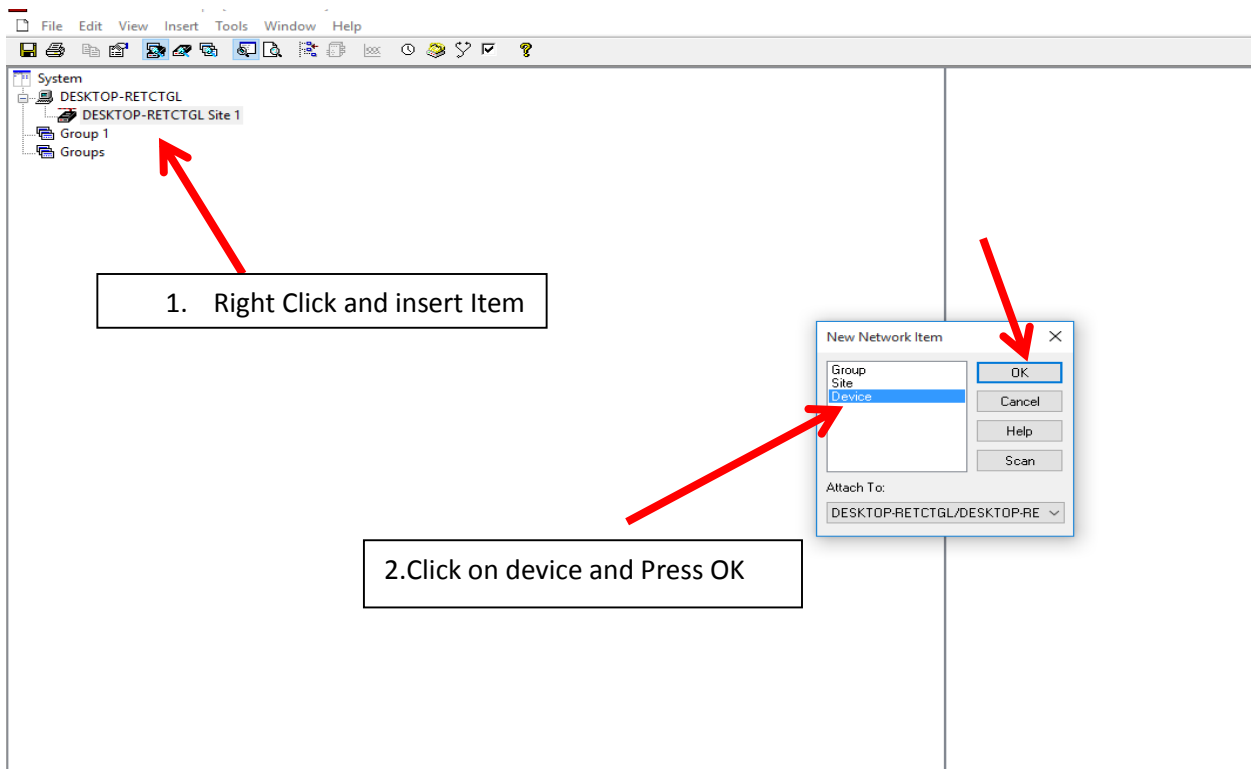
File Edit View Insert Tools Window Help

System
DESKTOP-RETCTGL
DESKTOP-RETCTGL Site 1
Group 1
Groups

1. Right Click and insert Item

New Network Item
Group
Site
Device
OK
Cancel
Help
Scan
Attach To:
DESKTOP-RETCTGL/DESKTOP-RE

2.Click on device and Press OK